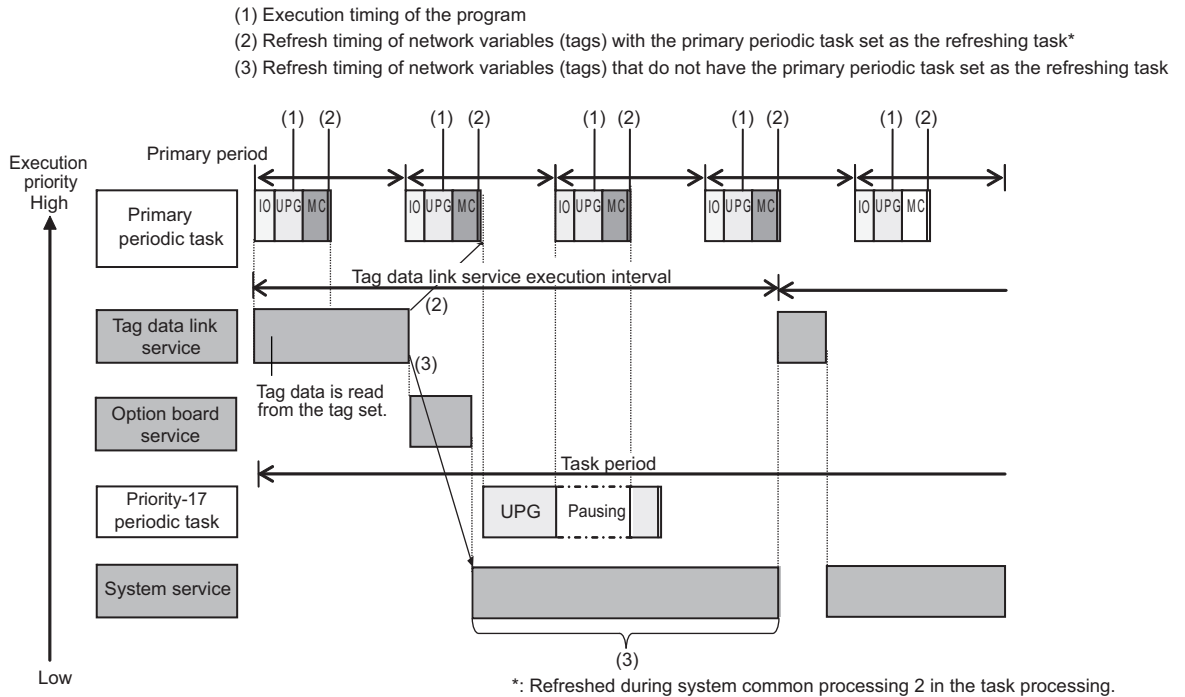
(1) Execution timing of the program
(2) Refresh timing of network variables (tags) with the primary periodic task set as the refreshing task*
(3) Refresh timing of network variables (tags) that do not have the primary periodic task set as the refreshing task

Execution priority High

Low

Primary period

(1) (2) (1) (2) (1) (2) (1) (2) (1) (2)

Primary periodic task

IO UPG MC IO UPG MC IO UPG MC IO UPG MC IO UPG MC

Tag data link service execution interval

(2)

Tag data link service

(3)

Tag data is read from the tag set.

Option board service

Task period

Priority-17 periodic task

UPG Pausing

System service

(3)

*: Refreshed during system common processing 2 in the task processing.